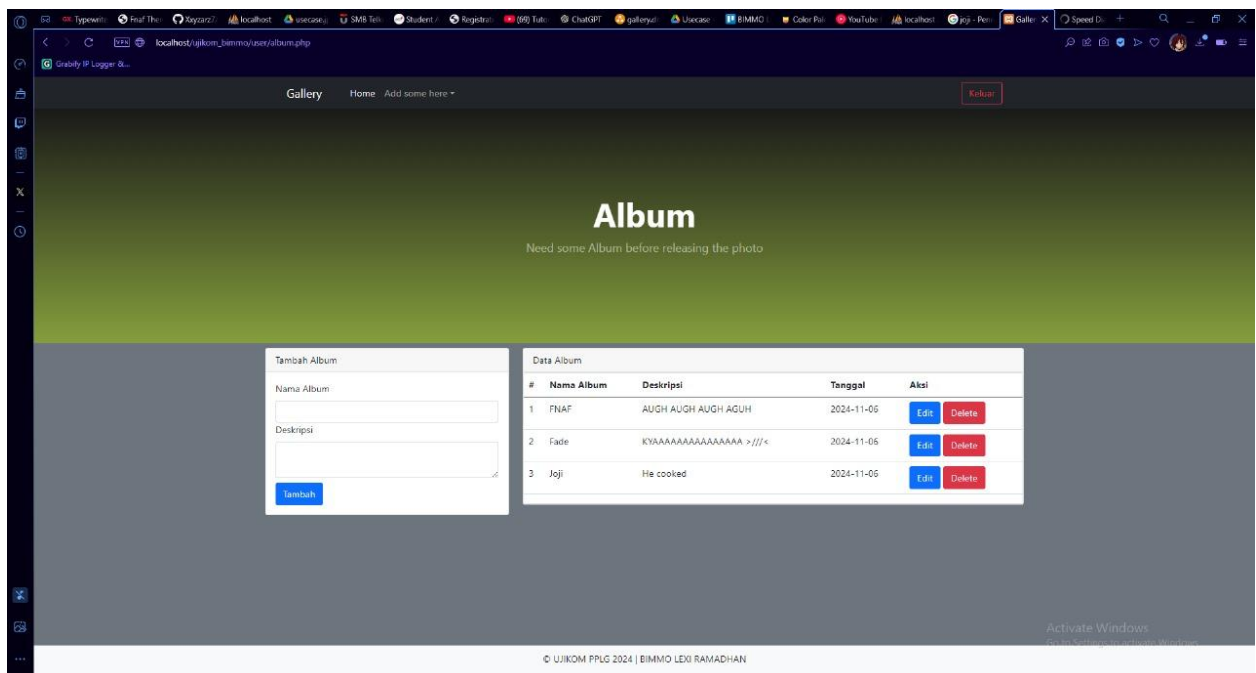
Typewriter Fnaf The Xxyzarz7 localhost usecase SMB Telk Student Registrat (69) Tuto ChatGPT galleryal Usecase BIMMO Color Pal YouTube localhost joji - Pen Galler Speed D

localhost/ujikom_bimmo/user/album.php

Grabify IP Logger &...

Gallery Home Add some here ▾ Keluar

Album

Need some Album before releasing the photo

Tambah Album

Nama Album

Deskripsi

Tambah

Data Album

| # | Nama Album | Deskripsi | Tanggal | Aksi |
|---|---|---|---|---|
| 1 | FNAF | AUGH AUGH AUGH AGUH | 2024-11-06 | Edit Delete |
| 2 | Fade | KYAAAAAAAAAAAAAA >///< | 2024-11-06 | Edit Delete |
| 3 | Joji | He cooked | 2024-11-06 | Edit Delete |

Activate Windows
Go to Settings to activate Windows.

© UJIKOM PPLG 2024 | BIMMO LEXI RAMADHAN